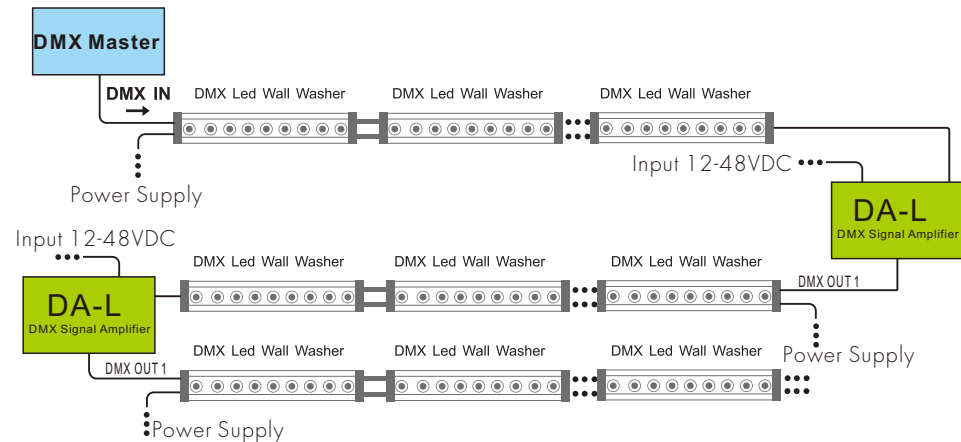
DMX Master

DMX IN

DMX Led Wall Washer

DMX Led Wall Washer

DMX Led Wall Washer

Power Supply

Input 12-48VDC

DA-L
DMX Signal Amplifier

Input 12-48VDC

DA-L
DMX Signal Amplifier

DMX Led Wall Washer

DMX Led Wall Washer

DMX Led Wall Washer

DMX OUT 1

Power Supply

DMX Led Wall Washer

DMX Led Wall Washer

DMX Led Wall Washer

DMX OUT 1

Power Supply